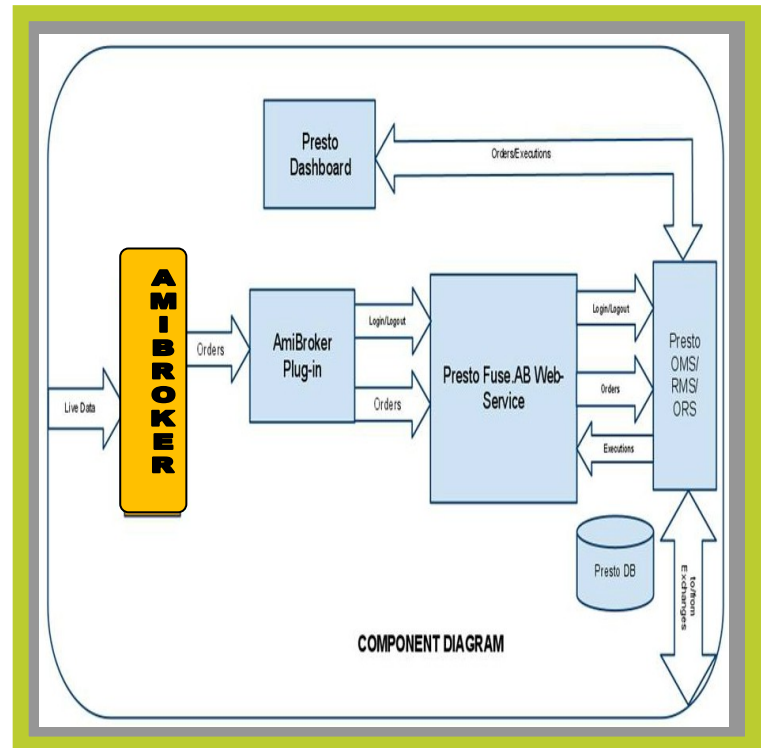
Presto Dashboard

Orders/Executions

AMIBROKER

Orders

AmiBroker Plug-in

Login/Logout

Orders

Presto Fuse.AB Web-Service

Login/Logout

Orders

Executions

Presto OMS/ RMS/ ORS

Live Data

Presto DB

to/from Exchanges

COMPONENT DIAGRAM